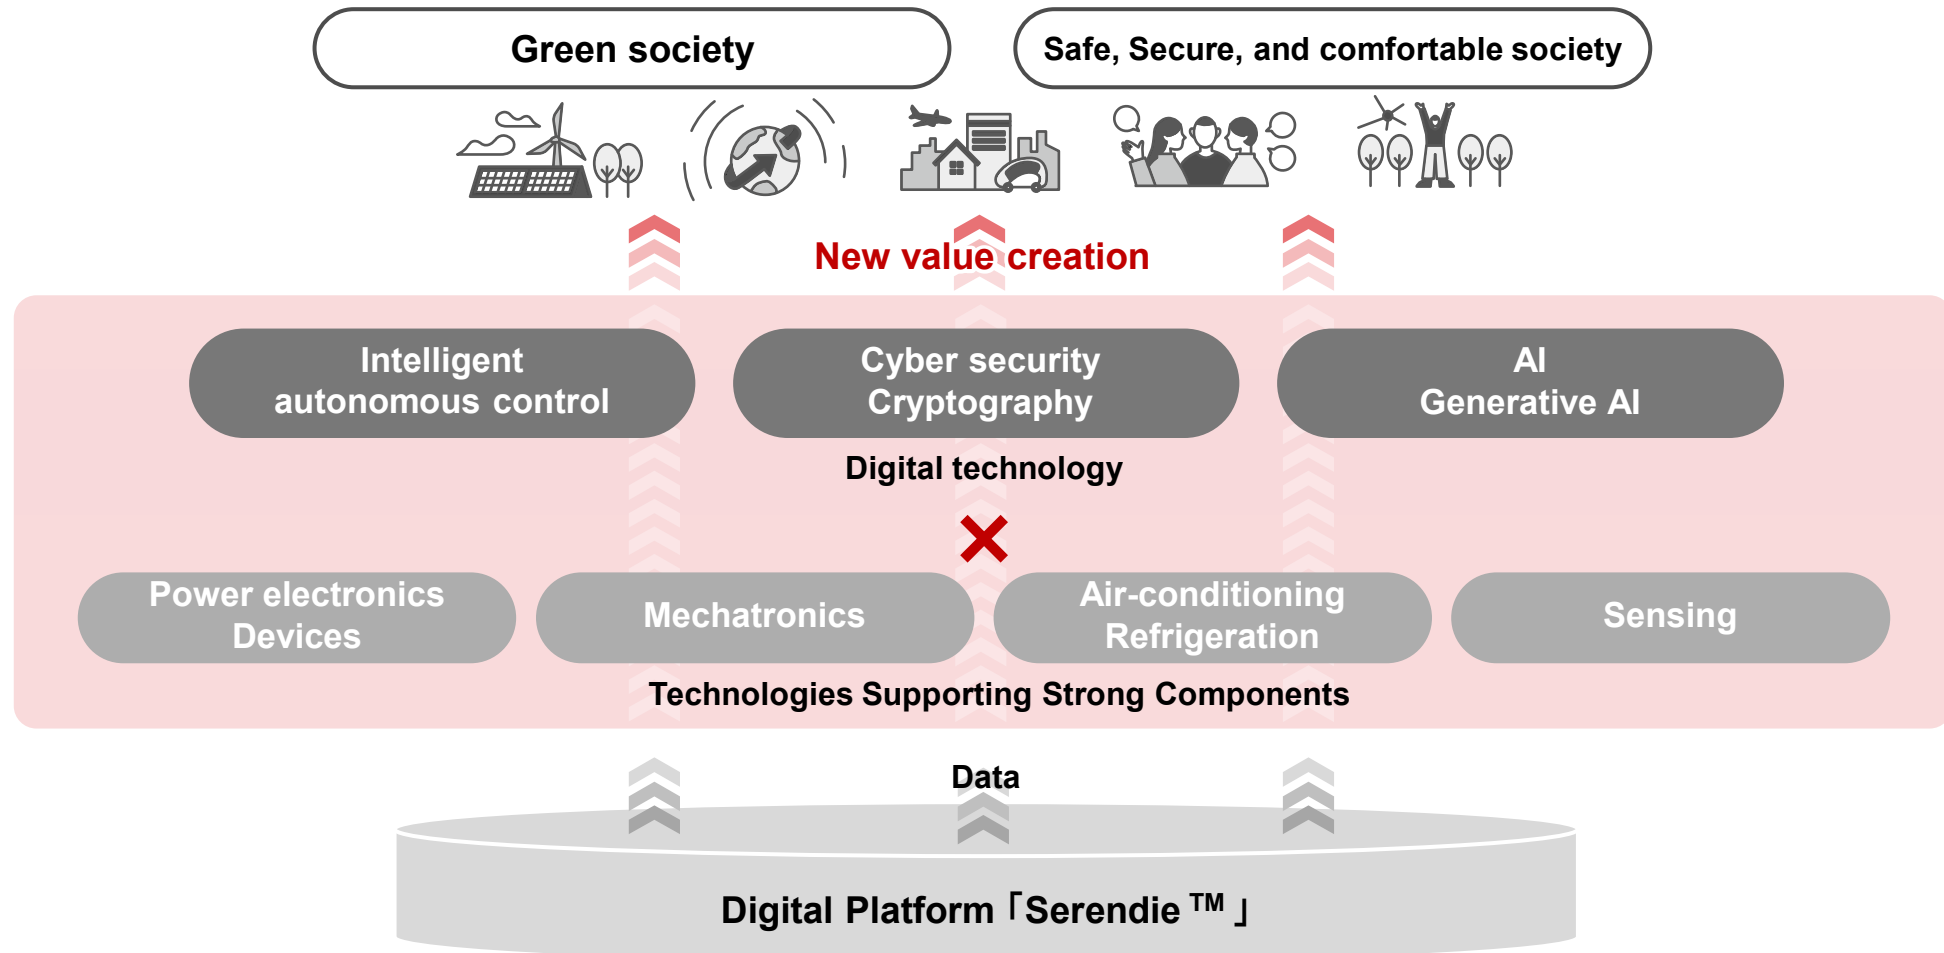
Green society

Safe, Secure, and comfortable society

New value creation

Intelligent autonomous control

Cyber security Cryptography

AI Generative AI

Digital technology

✕

Power electronics Devices

Mechatronics

Air-conditioning Refrigeration

Sensing

Technologies Supporting Strong Components

Data

Digital Platform「Serendie™」